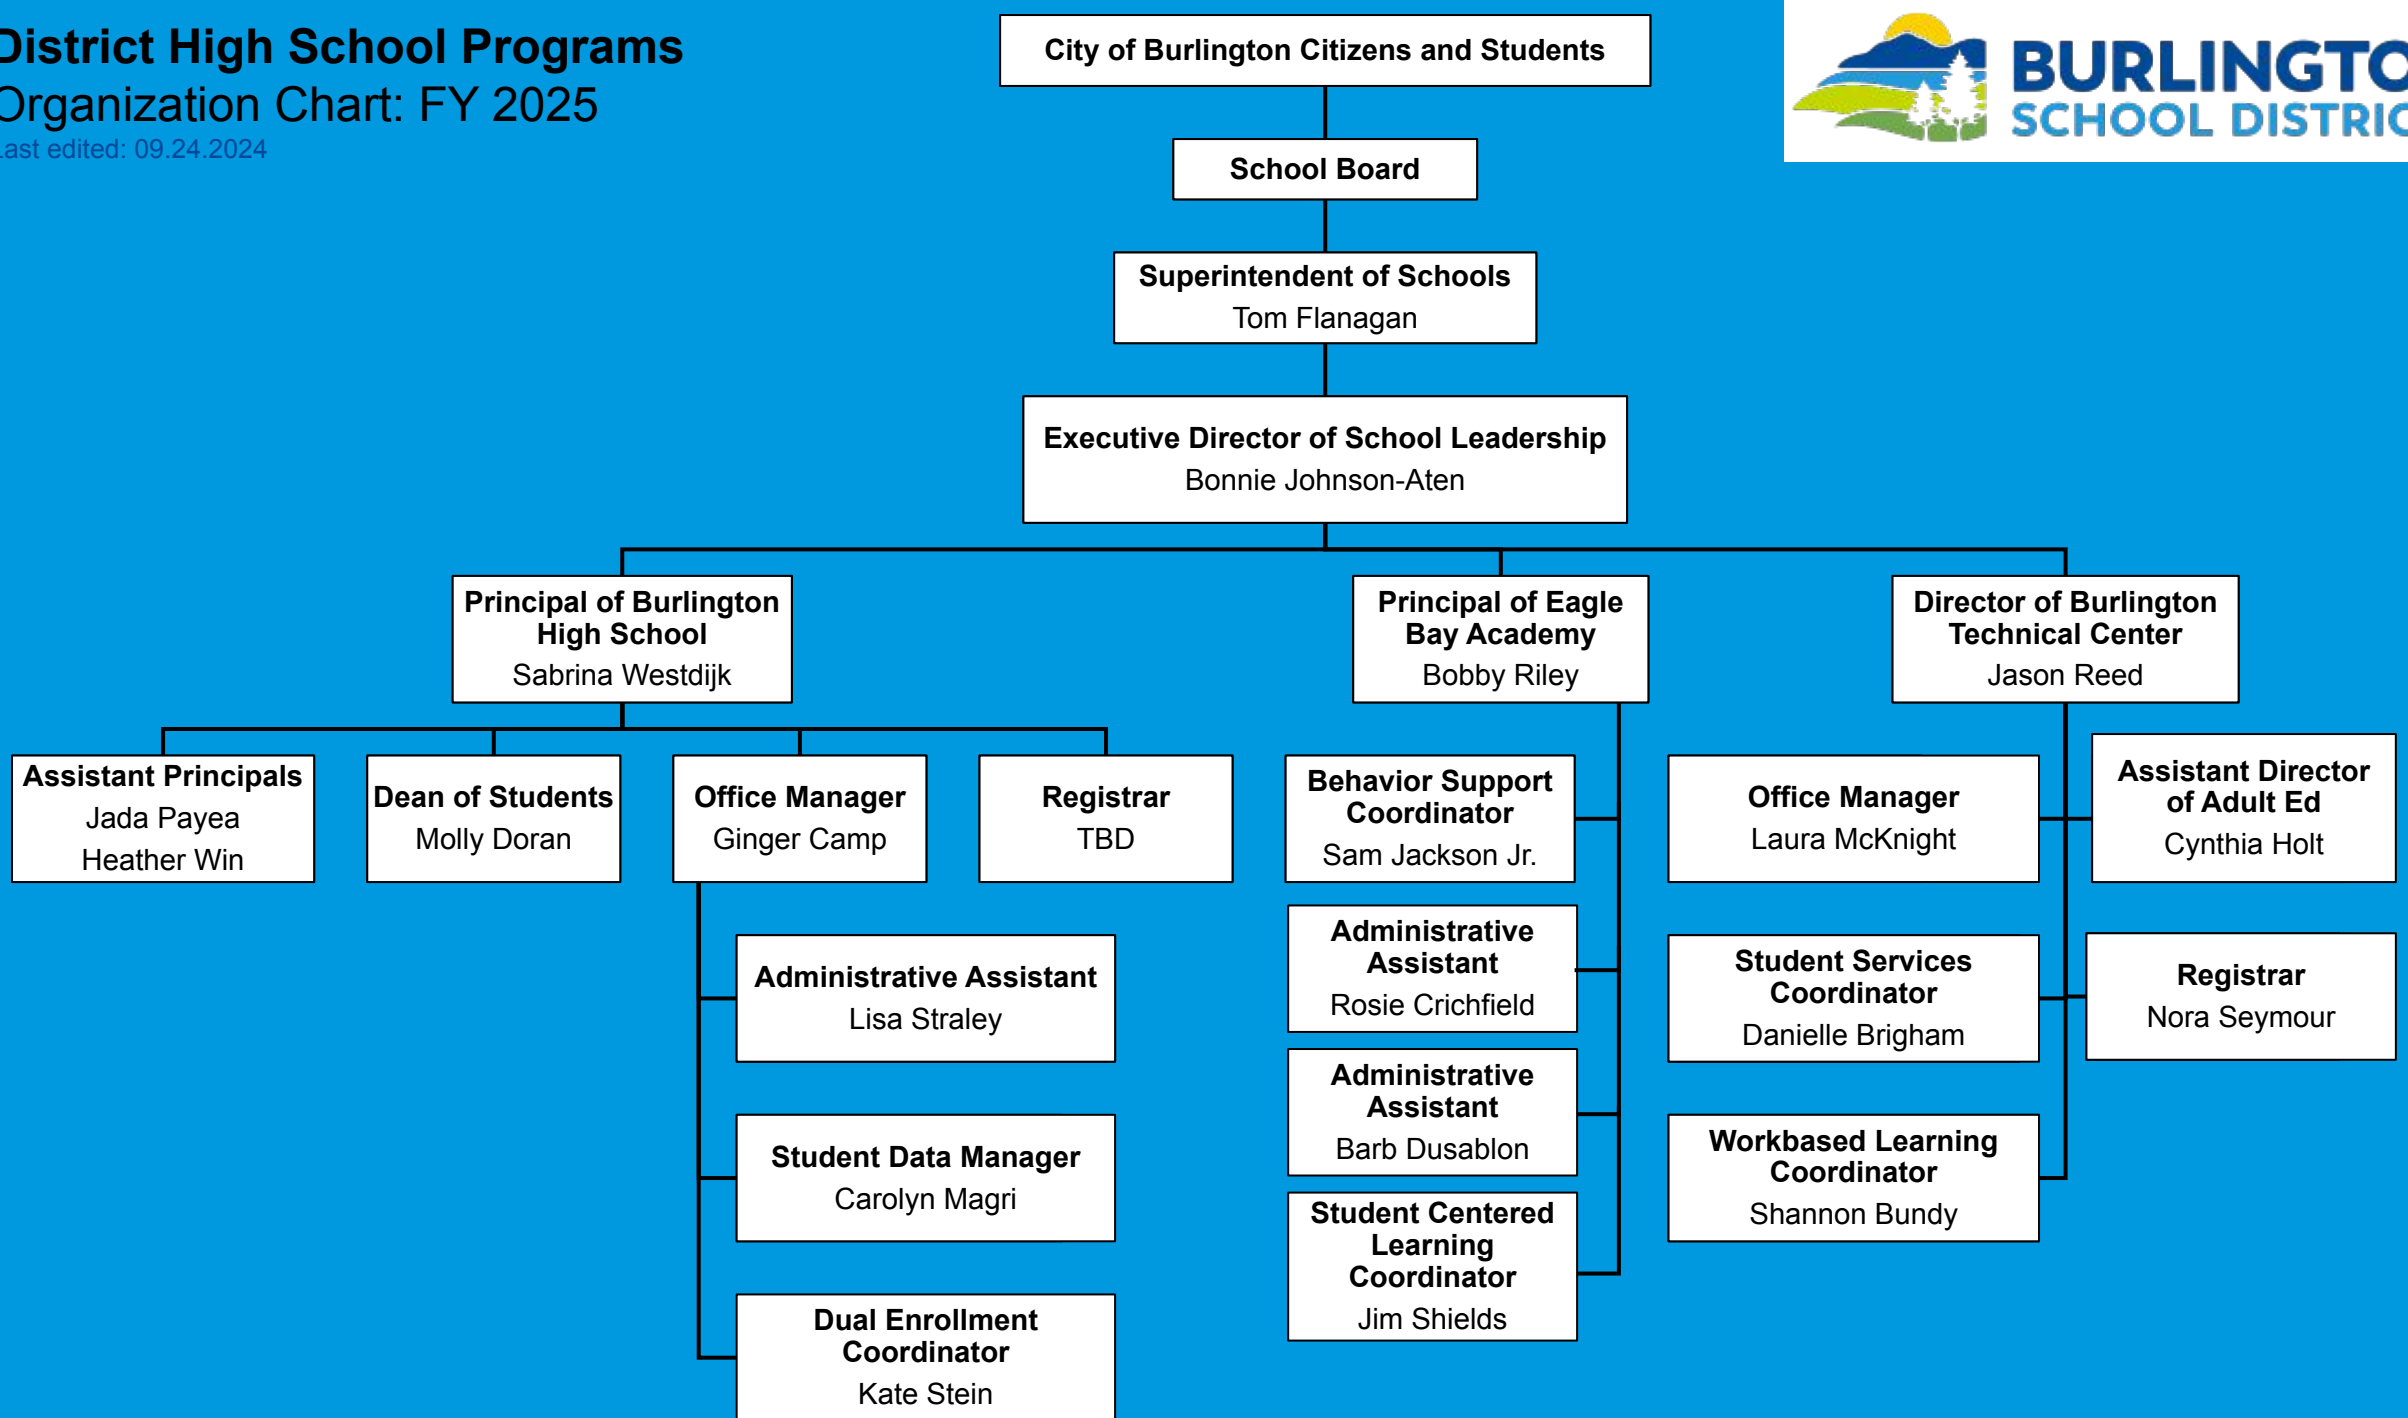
District High School Programs
Organization Chart: FY 2025
Last edited: 09.24.2024

BURLINGTO
SCHOOL DISTRIC

City of Burlington Citizens and Students

School Board

Superintendent of Schools
Tom Flanagan

Executive Director of School Leadership
Bonnie Johnson-Aten

Principal of Burlington High School
Sabrina Westdijk

Assistant Principals
Jada Payea
Heather Win

Dean of Students
Molly Doran

Office Manager
Ginger Camp

Registrar
TBD

Administrative Assistant
Lisa Straley

Student Data Manager
Carolyn Magri

Dual Enrollment Coordinator
Kate Stein

Principal of Eagle Bay Academy
Bobby Riley

Behavior Support Coordinator
Sam Jackson Jr.

Administrative Assistant
Rosie Crichfield

Administrative Assistant
Barb Dusablon

Student Centered Learning Coordinator
Jim Shields

Director of Burlington Technical Center
Jason Reed

Office Manager
Laura McKnight

Assistant Director of Adult Ed
Cynthia Holt

Student Services Coordinator
Danielle Brigham

Registrar
Nora Seymour

Workbased Learning Coordinator
Shannon Bundy